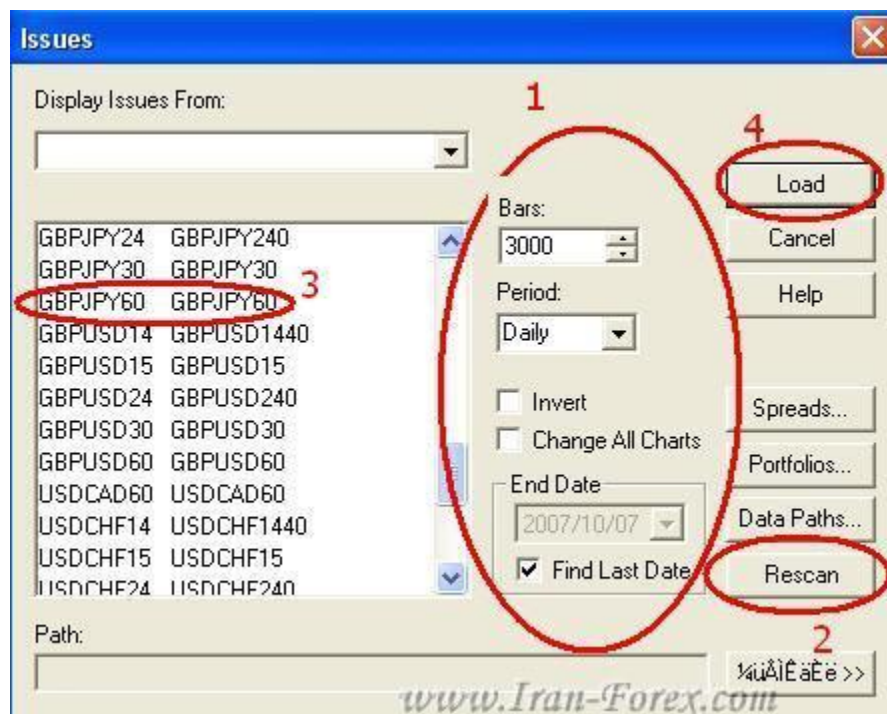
Issues

Display Issues From:

1

4

Load

Cancel

Help

Bars:
3000

Period:
Daily

GBPJPY24 GBPJPY240
GBPJPY30 GBPJPY30
GBPJPY60 GBPJPY60 3
GBPUSD14 GBPUSD1440
GBPUSD15 GBPUSD15
GBPUSD24 GBPUSD240
GBPUSD30 GBPUSD30
GBPUSD60 GBPUSD60
USDCAD60 USDCAD60
USDCHF14 USDCHF1440
USDCHF15 USDCHF15
USDCHF24 USDCHF240

Invert

Change All Charts

End Date
2007/10/07

Find Last Date

Spreads...

Portfolios...

Data Paths...

Rescan

2

Path:

¼úÂÌÊäÈë >>

www.Iran-Forex.com